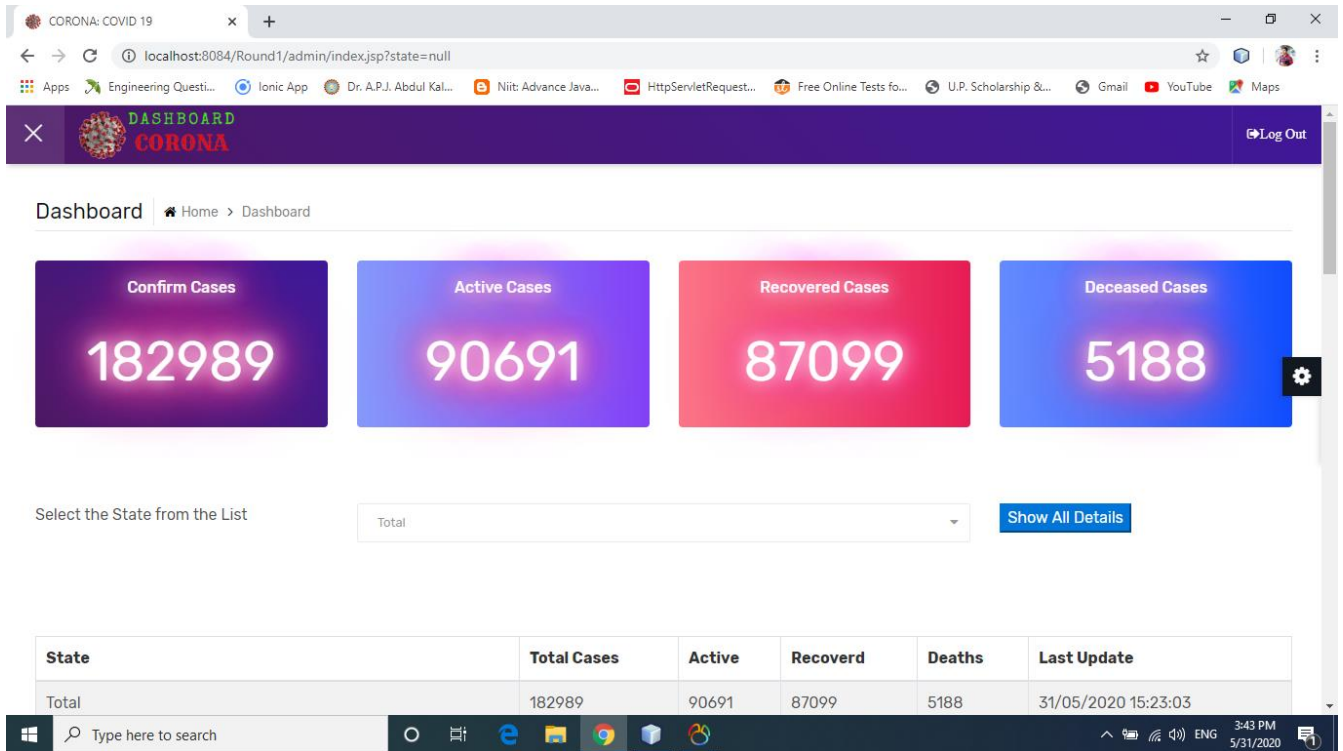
CORONA: COVID 19 × +

localhost:8084/Round1/admin/index.jsp?state=null

Apps Engineering Questi... Ionic App Dr. A.P.J. Abdul Kal... Niit: Advance Java... HttpServletRequest... Free Online Tests fo... U.P. Scholarship &... Gmail YouTube Maps

DASHBOARD CORONA

Log Out

Dashboard Home > Dashboard

Confirm Cases
182989

Active Cases
90691

Recovered Cases
87099

Deceased Cases
5188

Select the State from the List

Total

Show All Details

| State | Total Cases | Active | Recoverd | Deaths | Last Update |
|---|---|---|---|---|---|
| Total | 182989 | 90691 | 87099 | 5188 | 31/05/2020 15:23:03 |

Type here to search

ENG 3:43 PM 5/31/2020